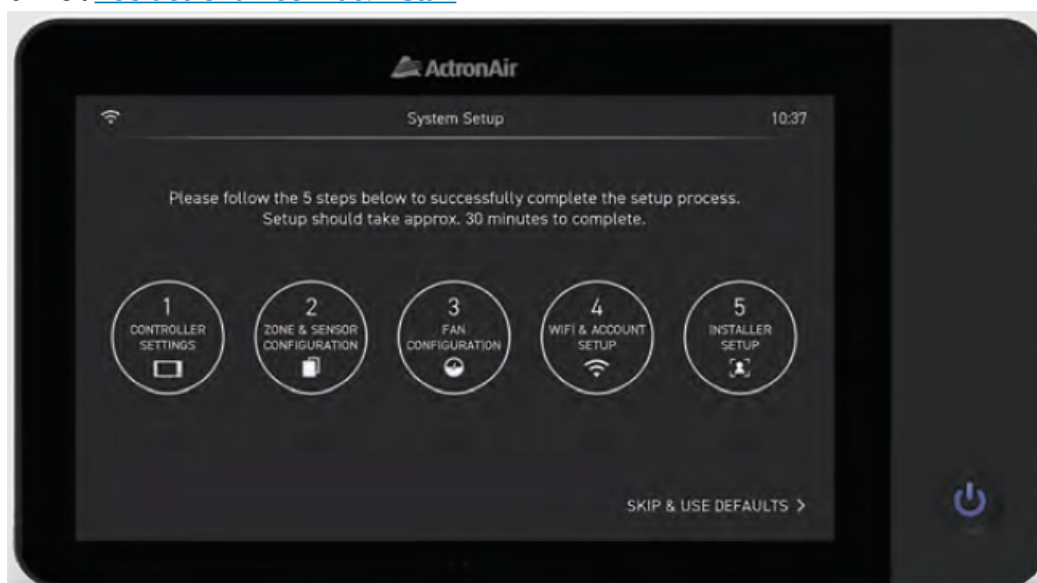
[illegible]

ActronAir

System Setup

10:37

Please follow the 5 steps below to successfully complete the setup process. Setup should take approx. 30 minutes to complete.

1
CONTROLLER SETTINGS

2
ZONE & SENSOR CONFIGURATION

3
FAN CONFIGURATION

4
WIFI & ACCOUNT SETUP

5
INSTALLER SETUP

SKIP & USE DEFAULTS >